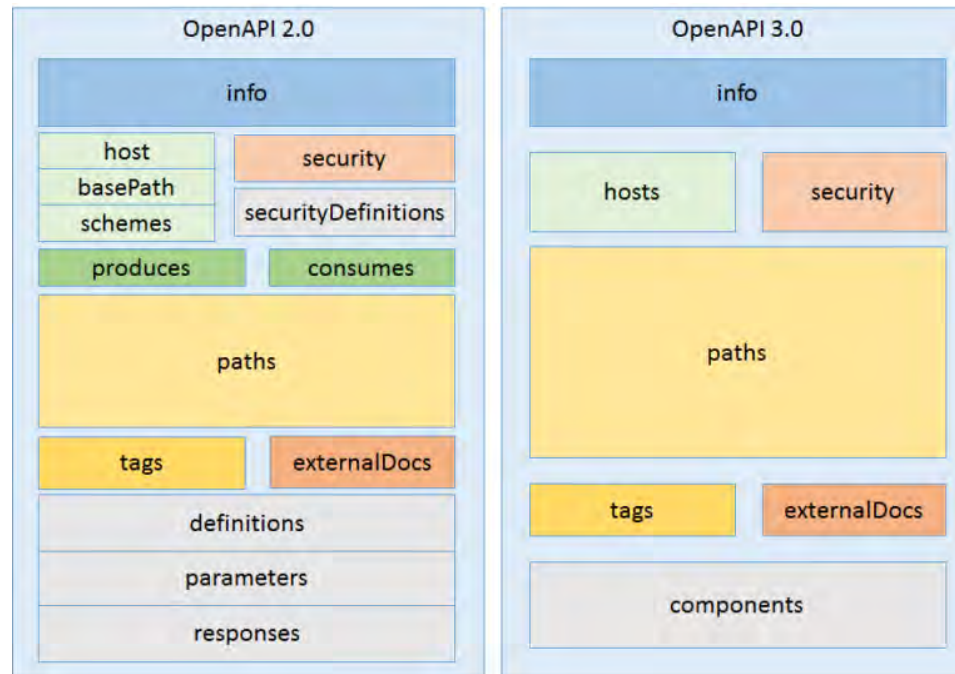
OpenAPI 2.0

info

host
basePath
schemes

security

securityDefinitions

produces

consumes

paths

tags

externalDocs

definitions
parameters
responses

OpenAPI 3.0

info

hosts

security

paths

tags

externalDocs

components